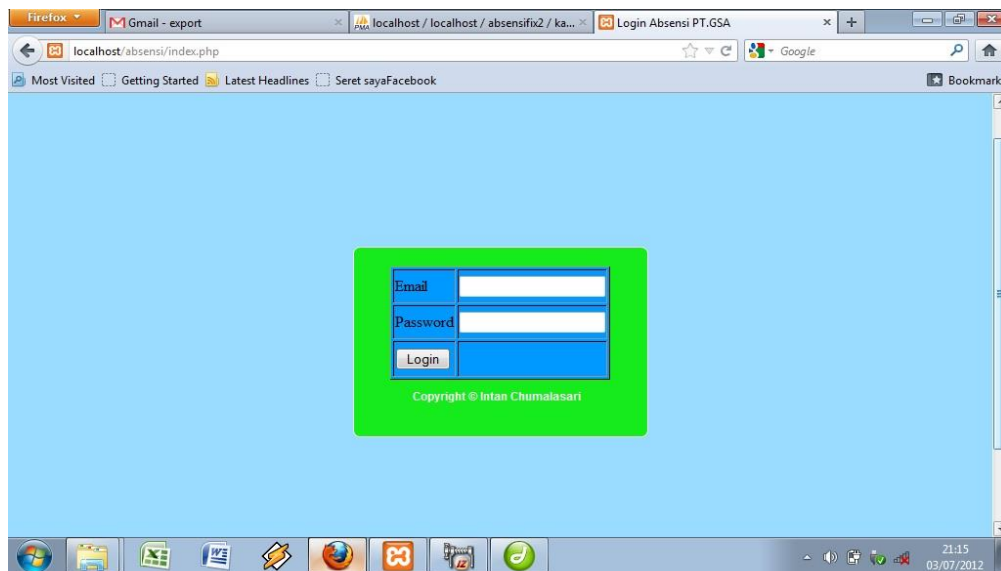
Firefox
Gmail - export
localhost / localhost / absensifix2 / ka...
Login Absensi PT.GSA
localhost/absensi/index.php
Google
Most Visited
Getting Started
Latest Headlines
Seret sayaFacebook
Bookmark

| Email | |
|---|---|
| Password | |
| Login | |

Copyright © Intan Chumalasari

21:15
03/07/2012